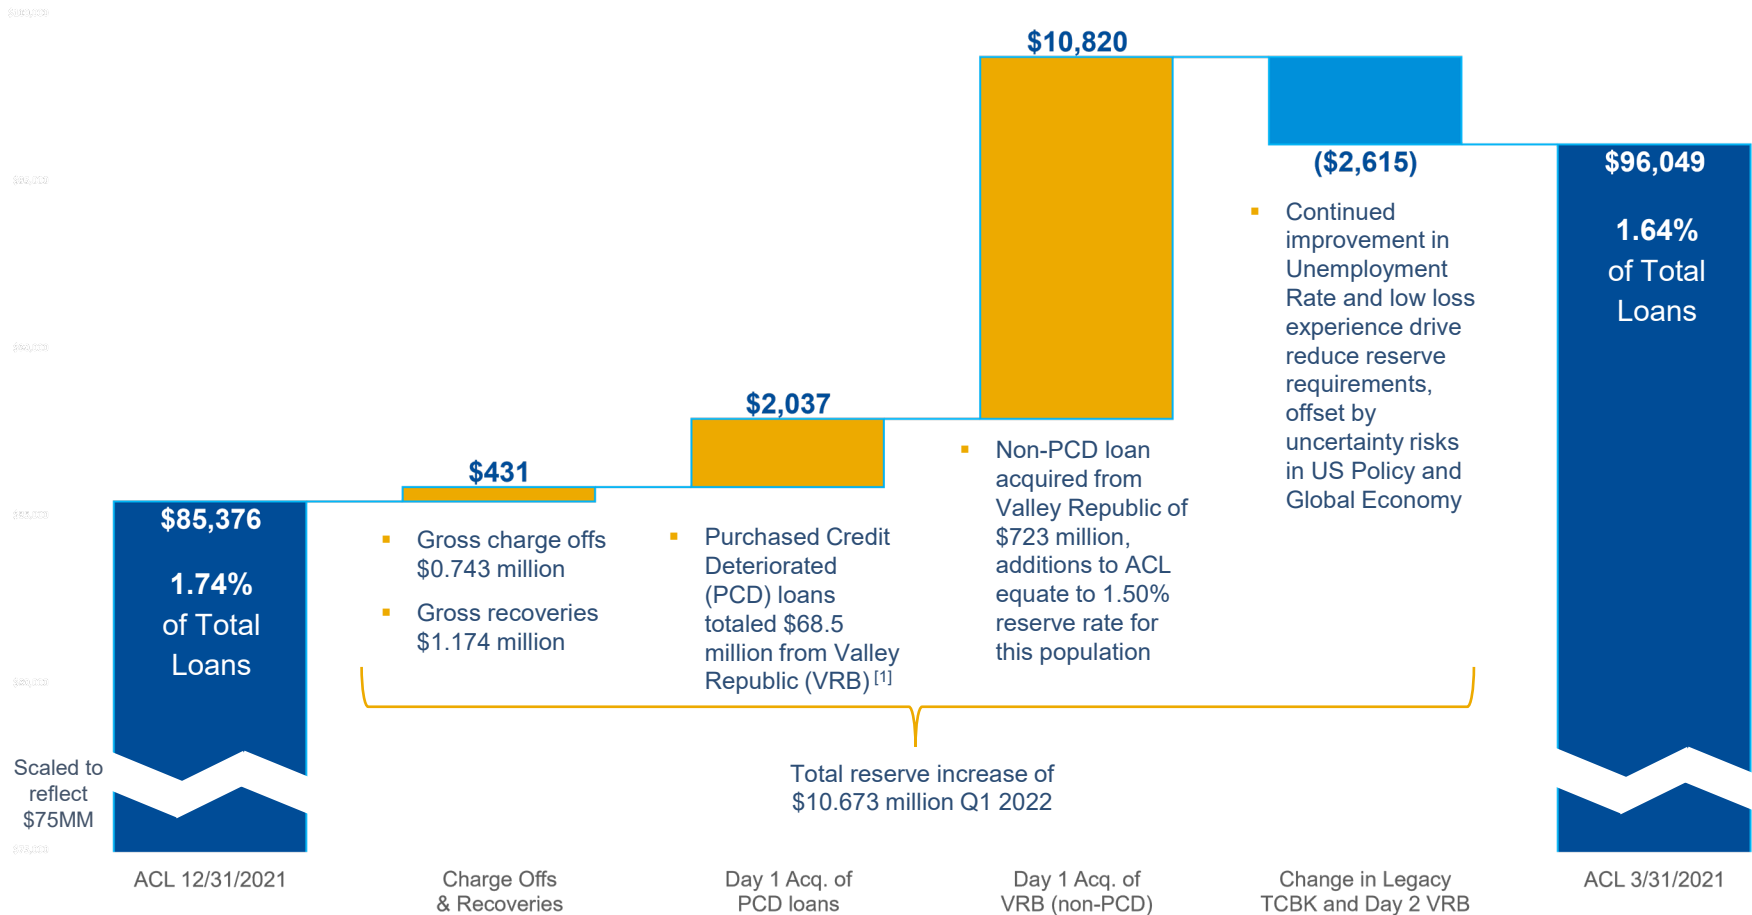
$85,376

1.74%
of Total
Loans

Scaled to reflect $75MM

$431

▪ Gross charge offs $0.743 million

▪ Gross recoveries $1.174 million

$2,037

▪ Purchased Credit Deteriorated (PCD) loans totaled $68.5 million from Valley Republic (VRB) $^{[1]}$

$10,820

▪ Non-PCD loan acquired from Valley Republic of $723 million, additions to ACL equate to 1.50% reserve rate for this population

($2,615)

▪ Continued improvement in Unemployment Rate and low loss experience drive reduce reserve requirements, offset by uncertainty risks in US Policy and Global Economy

$96,049

1.64%
of Total
Loans

Total reserve increase of $10.673 million Q1 2022

ACL 12/31/2021

Charge Offs & Recoveries

Day 1 Acq. of PCD loans

Day 1 Acq. of VRB (non-PCD)

Change in Legacy TCBK and Day 2 VRB

ACL 3/31/2021